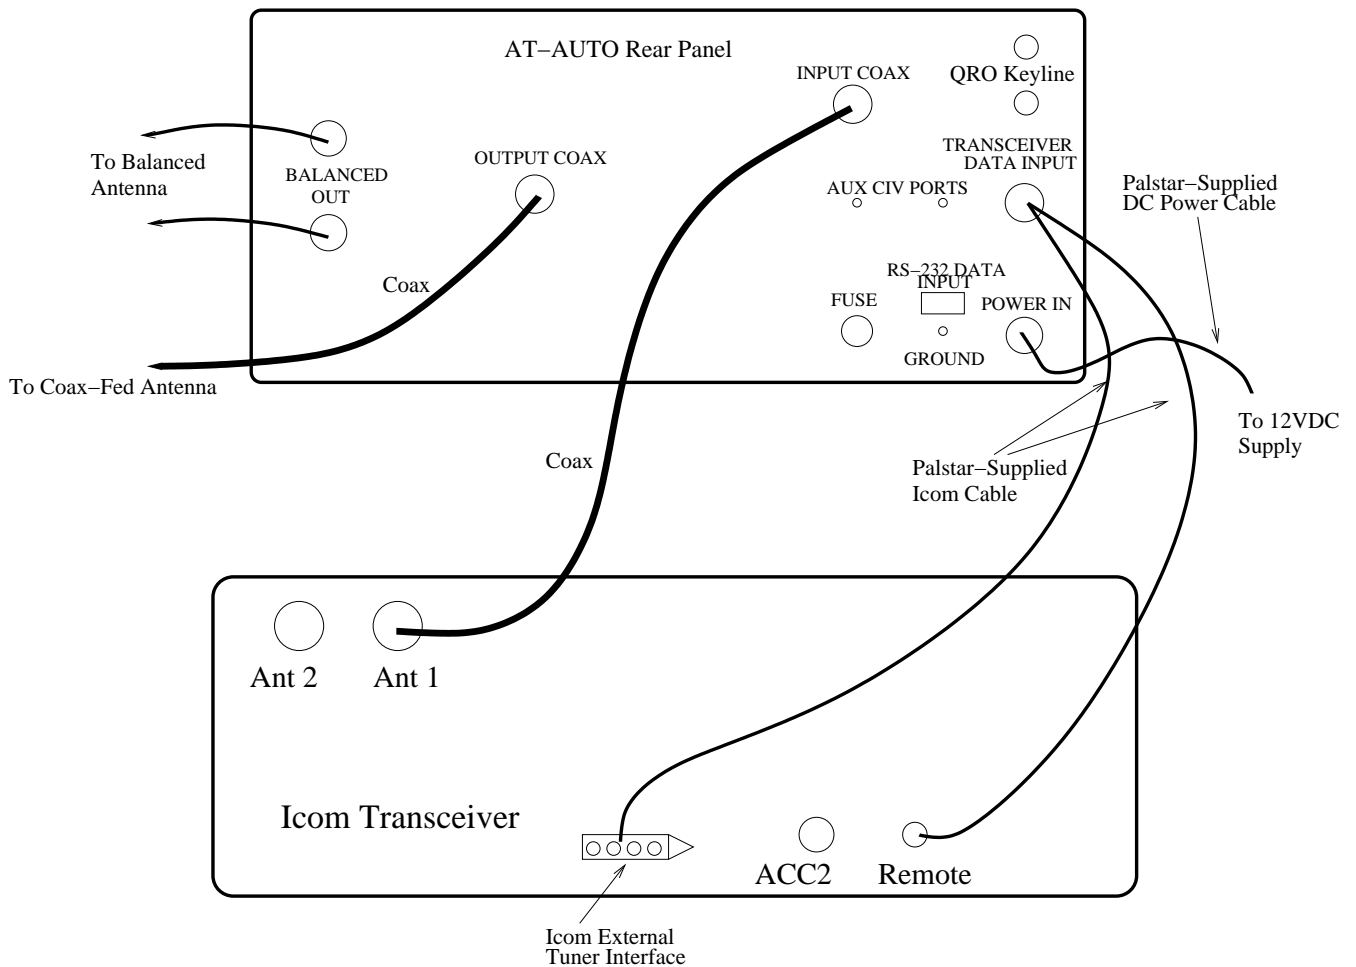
AT−AUTO Rear Panel

INPUT COAX

QRO Keyline

To Balanced Antenna

BALANCED OUT

OUTPUT COAX

TRANSCEIVER DATA INPUT

AUX CIV PORTS

Palstar−Supplied DC Power Cable

RS−232 DATA INPUT

Coax

FUSE

POWER IN

GROUND

To Coax−Fed Antenna

Coax

To 12VDC Supply

Palstar−Supplied Icom Cable

Ant 2

Ant 1

Icom Transceiver

ACC2

Remote

Icom External Tuner Interface